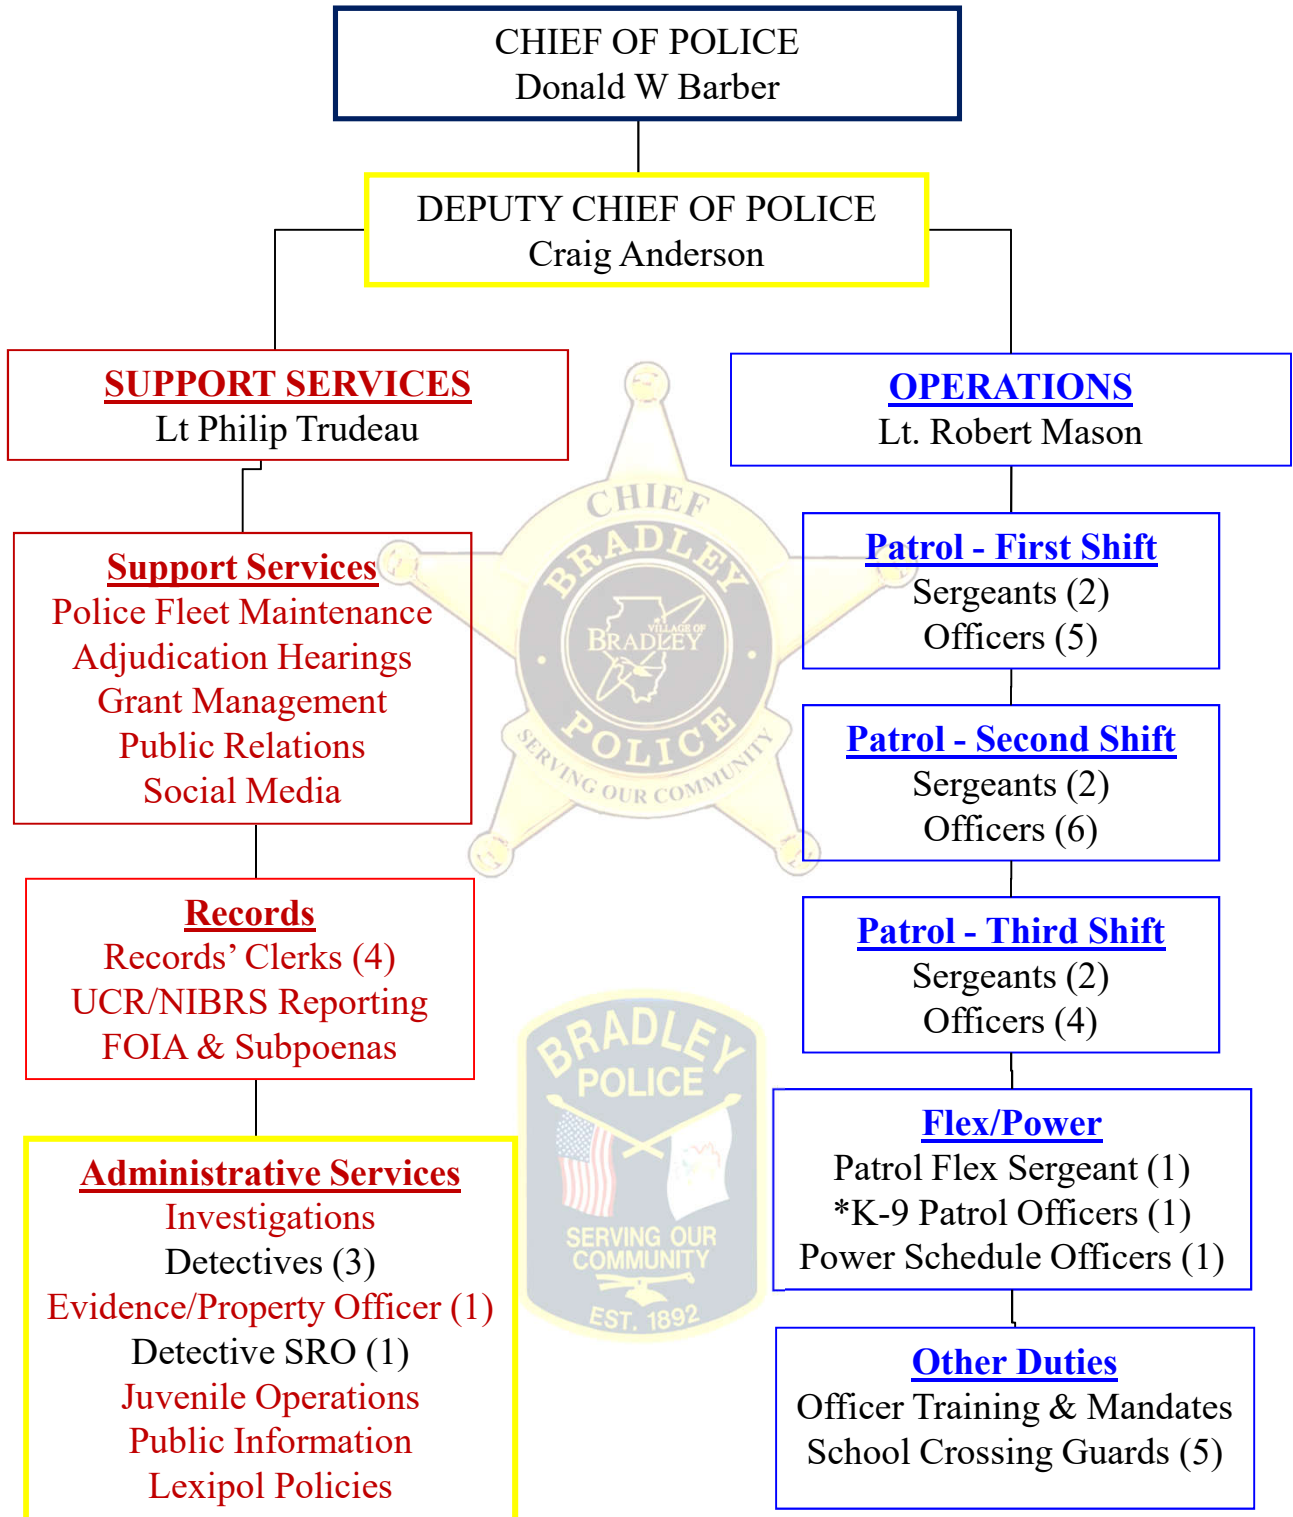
CHIEF OF POLICE
Donald W Barber

DEPUTY CHIEF OF POLICE
Craig Anderson

SUPPORT SERVICES
Lt Philip Trudeau

Support Services
Police Fleet Maintenance
Adjudication Hearings
Grant Management
Public Relations
Social Media

Records
Records' Clerks (4)
UCR/NIBRS Reporting
FOIA & Subpoenas

Administrative Services
Investigations
Detectives (3)
Evidence/Property Officer (1)
Detective SRO (1)
Juvenile Operations
Public Information
Lexipol Policies

OPERATIONS
Lt. Robert Mason

Patrol - First Shift
Sergeants (2)
Officers (5)

Patrol - Second Shift
Sergeants (2)
Officers (6)

Patrol - Third Shift
Sergeants (2)
Officers (4)

Flex/Power
Patrol Flex Sergeant (1)
*K-9 Patrol Officers (1)
Power Schedule Officers (1)

Other Duties
Officer Training & Mandates
School Crossing Guards (5)

CHIEF
BRADLEY
VILLAGE OF
BRADLEY
POLICE
SERVING OUR COMMUNITY

BRADLEY
POLICE
SERVING OUR COMMUNITY
EST. 1892